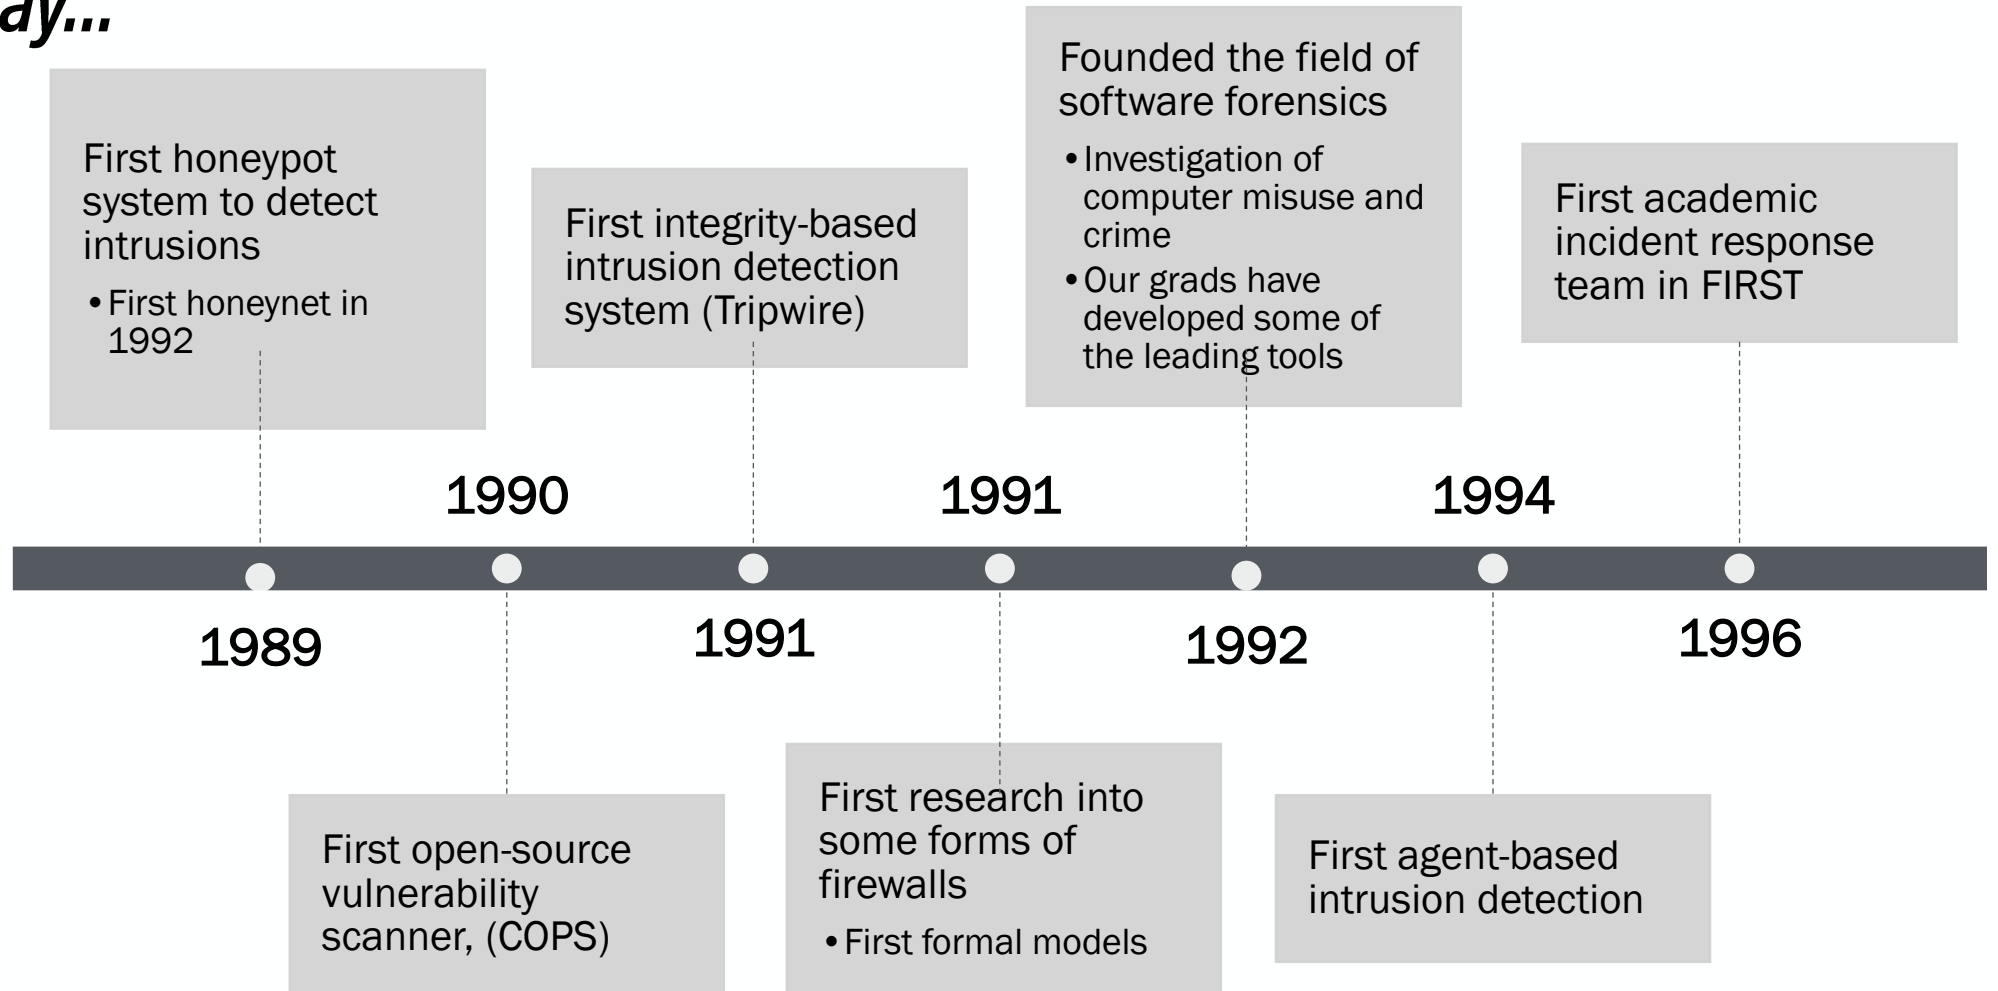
ay...

First honeypot system to detect intrusions

- First honeynet in 1992

First integrity-based intrusion detection system (Tripwire)

Founded the field of software forensics

- Investigation of computer misuse and crime
- Our grads have developed some of the leading tools

First academic incident response team in FIRST

1990

1991

1994

1989

1991

1992

1996

First open-source vulnerability scanner, (COPS)

First research into some forms of firewalls

- First formal models

First agent-based intrusion detection